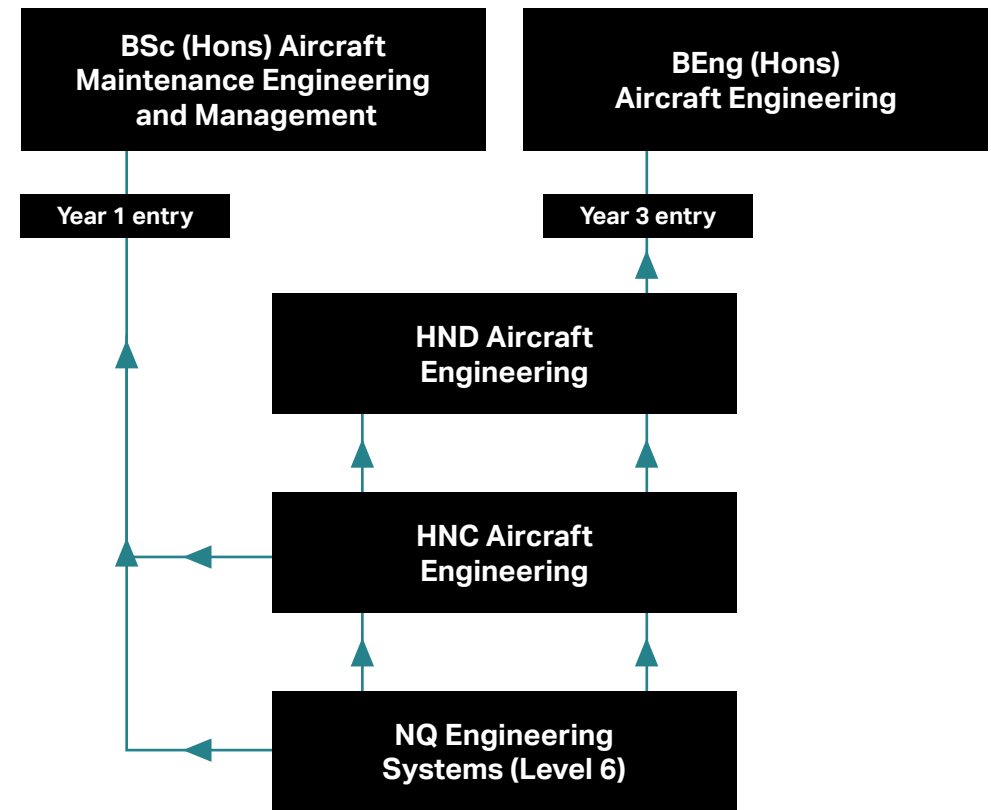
BSc (Hons) Aircraft Maintenance Engineering and Management

BEng (Hons) Aircraft Engineering

Year 1 entry

Year 3 entry

HND Aircraft Engineering

HNC Aircraft Engineering

NQ Engineering Systems (Level 6)